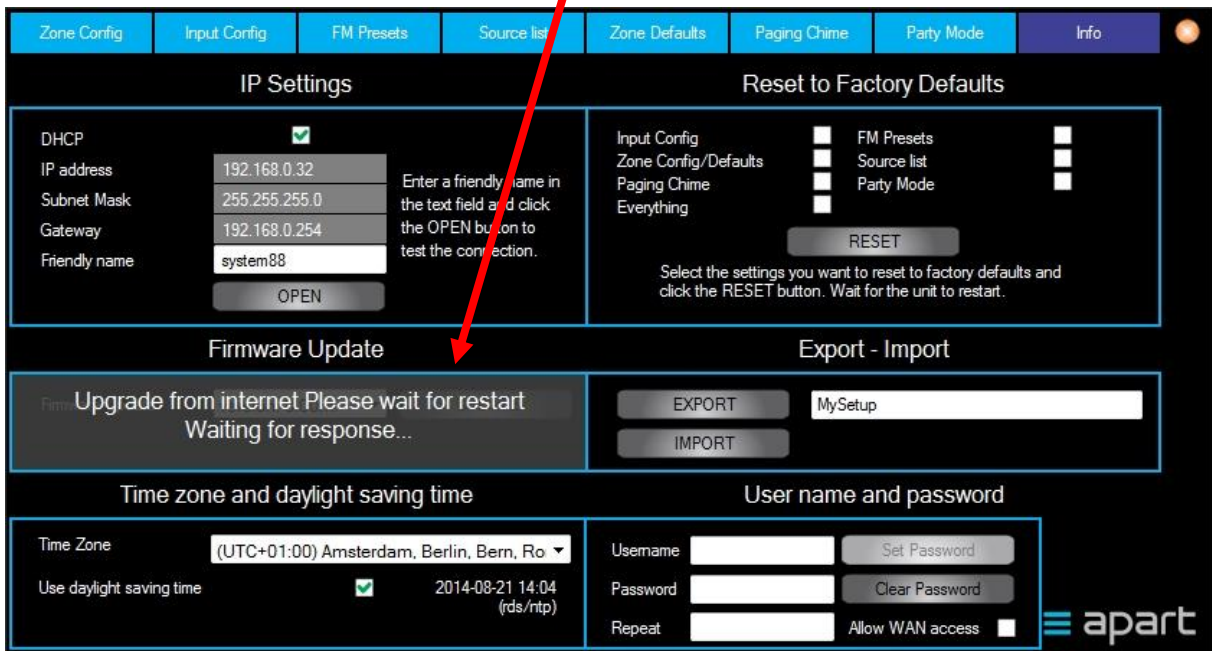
Zone Config | Input Config | FM Presets | Source list | Zone Defaults | Paging Chime | Party Mode | Info

IP Settings

DHCP
IP address 192.168.0.32
Subnet Mask 255.255.255.0
Gateway 192.168.0.254
Friendly name system88

Enter a friendly name in the text field and click the OPEN button to test the connection.

OPEN

Reset to Factory Defaults

Input Config
Zone Config/Defaults
Paging Chime
Everything
FM Presets
Source list
Party Mode

RESET

Select the settings you want to reset to factory defaults and click the RESET button. Wait for the unit to restart.

Firmware Update

Upgrade from internet Please wait for restart
Waiting for response...

Export - Import

EXPORT
MySetup
IMPORT

Time zone and daylight saving time

Time Zone (UTC+01:00) Amsterdam, Berlin, Bern, Ro
Use daylight saving time
2014-08-21 14:04 (rds/ntp)

User name and password

Username
Password
Repeat
Set Password
Clear Password
Allow WAN access

apart